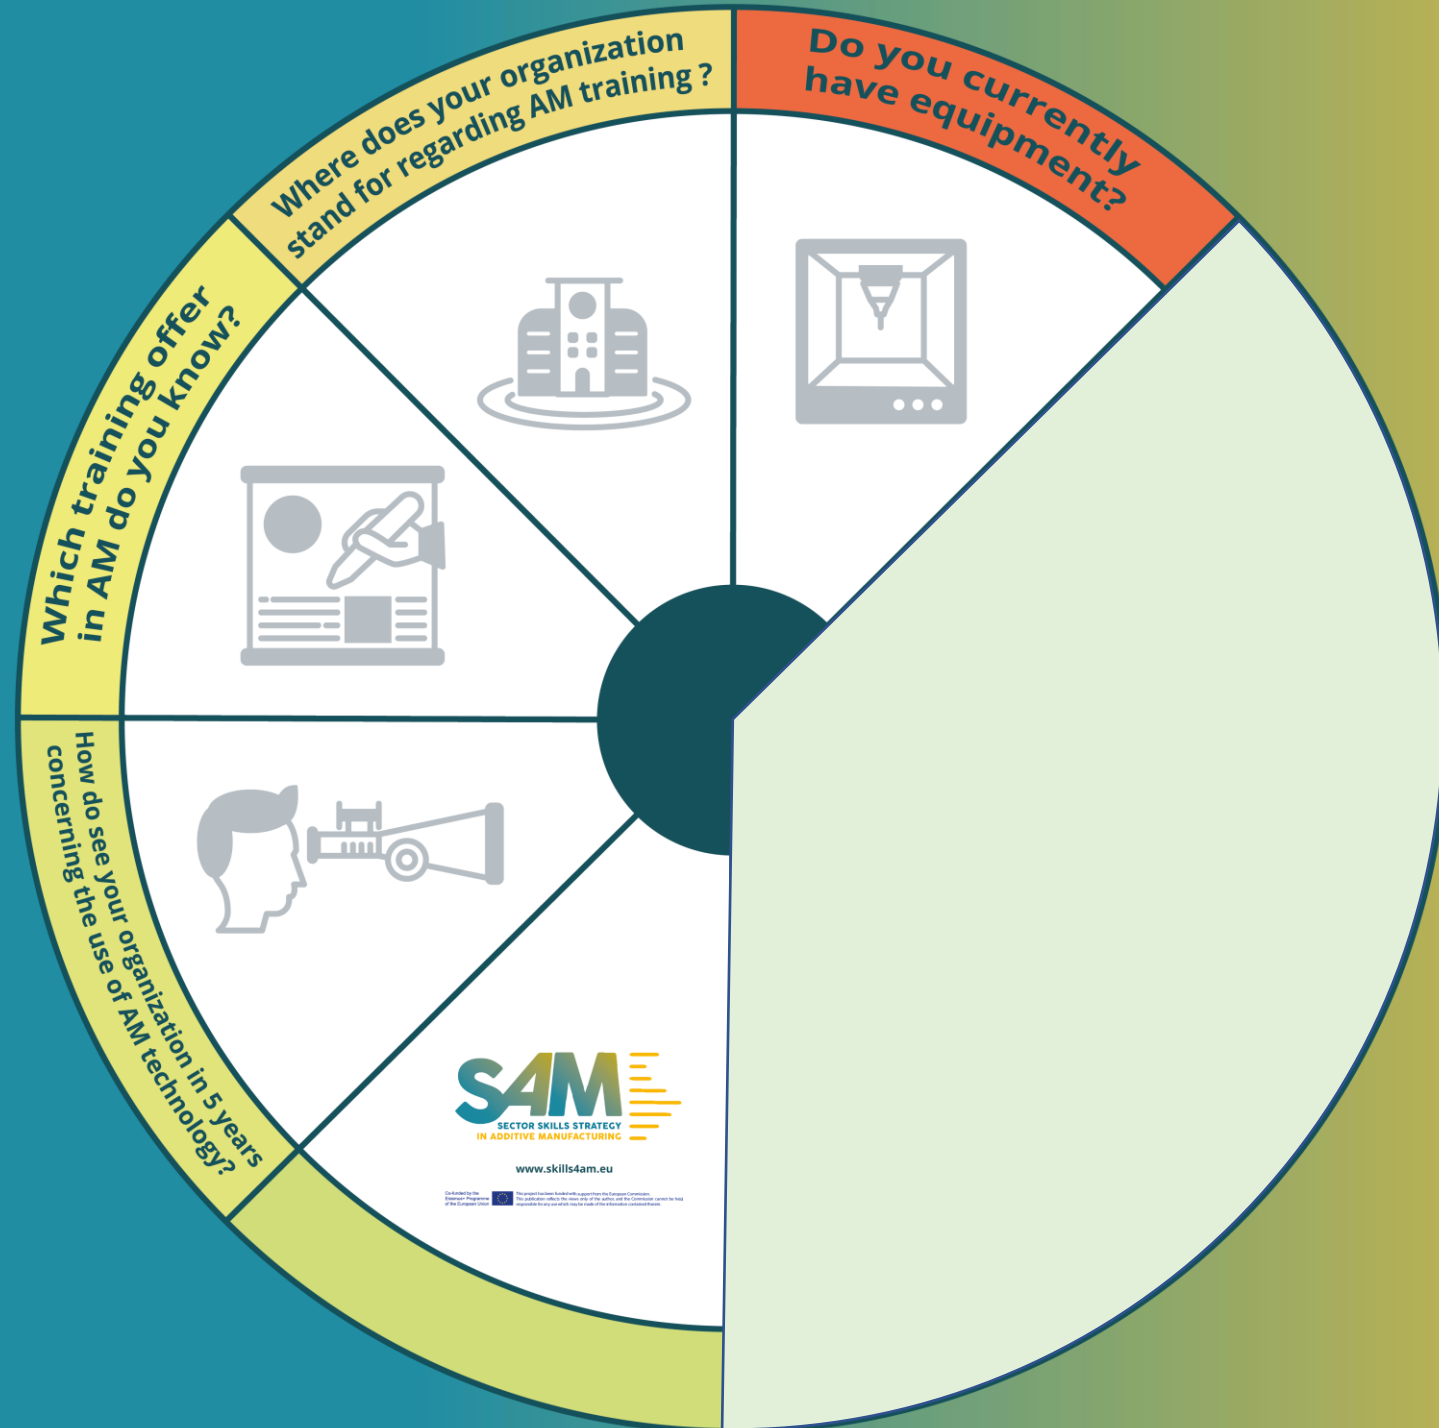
Where does your organization stand for regarding AM training ?

Do you currently have equipment?

Which training offer in AM do you know?

How do see your organization in 5 years concerning the use of AM technology?

SAM
SECTOR SKILLS STRATEGY IN ADDITIVE MANUFACTURING

www.skills4am.eu

Co-funded by the Erasmus+ Programme of the European Union

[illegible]